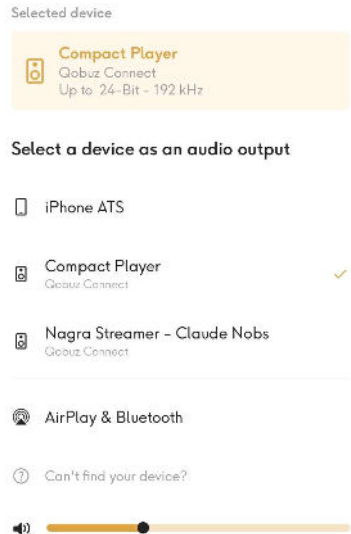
Selected device

Compact Player
Qobuz Connect
Up to 24-Bit - 192 kHz

Select a device as an audio output

iPhone ATS

Compact Player
Qobuz Connect

Nagra Streamer - Claude Nobs
Qobuz Connect

AirPlay & Bluetooth

Can't find your device?